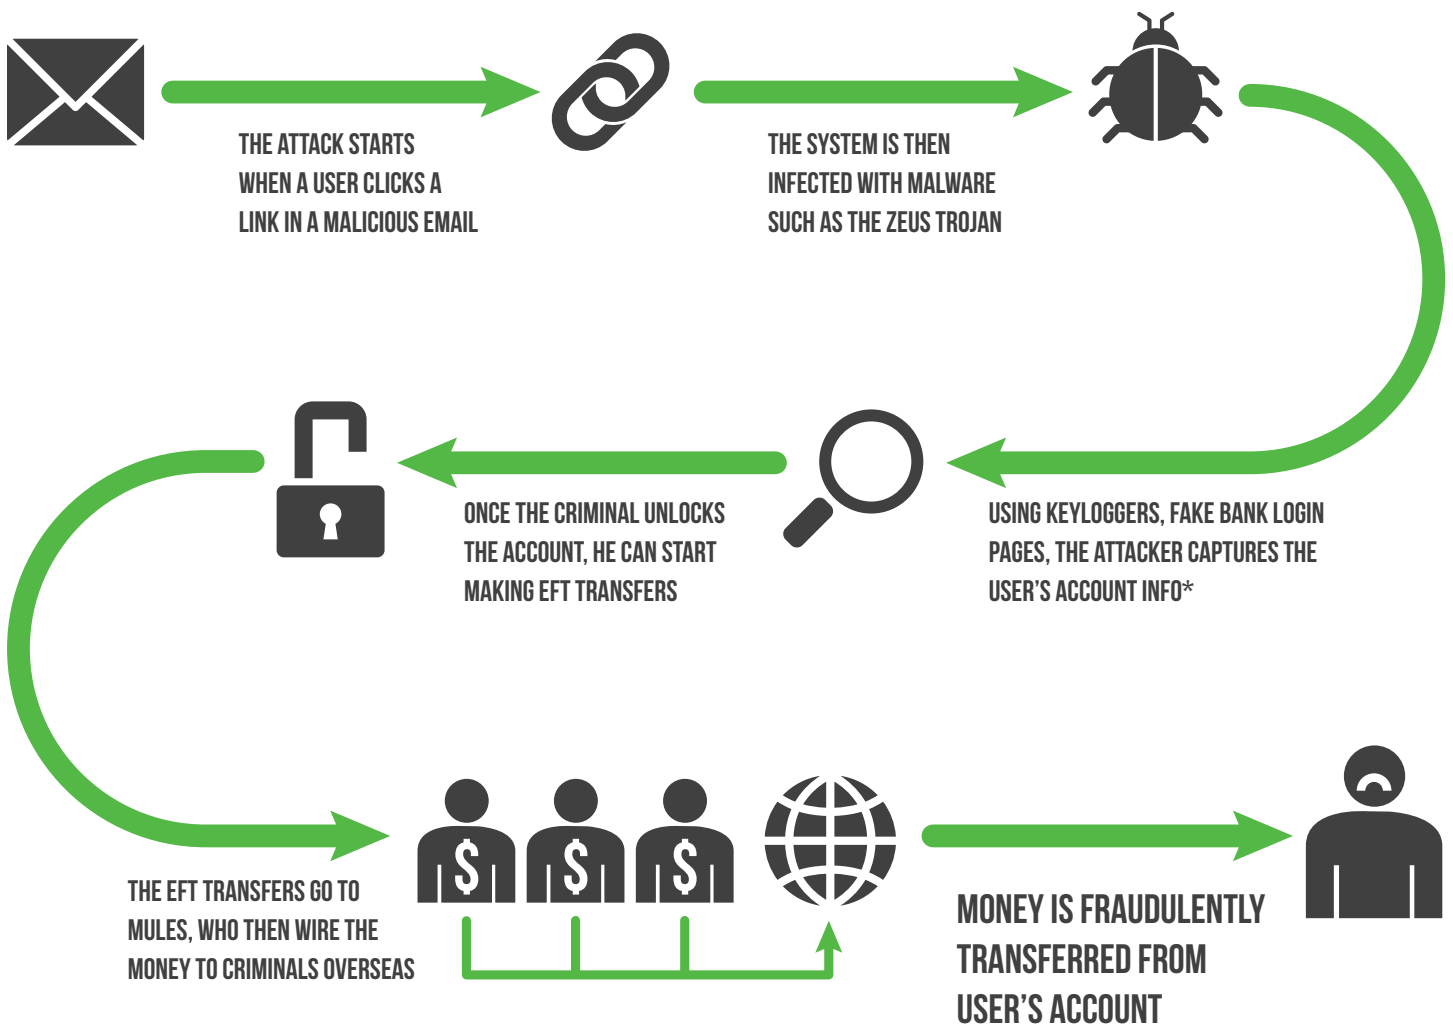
THE ATTACK STARTS WHEN A USER CLICKS A LINK IN A MALICIOUS EMAIL

THE SYSTEM IS THEN INFECTED WITH MALWARE SUCH AS THE ZEUS TROJAN

USING KEYLOGGERS, FAKE BANK LOGIN PAGES, THE ATTACKER CAPTURES THE USER'S ACCOUNT INFO*

ONCE THE CRIMINAL UNLOCKS THE ACCOUNT, HE CAN START MAKING EFT TRANSFERS

$

$

$

THE EFT TRANSFERS GO TO MULES, WHO THEN WIRE THE MONEY TO CRIMINALS OVERSEAS

MONEY IS FRAUDULENTLY TRANSFERRED FROM USER'S ACCOUNT